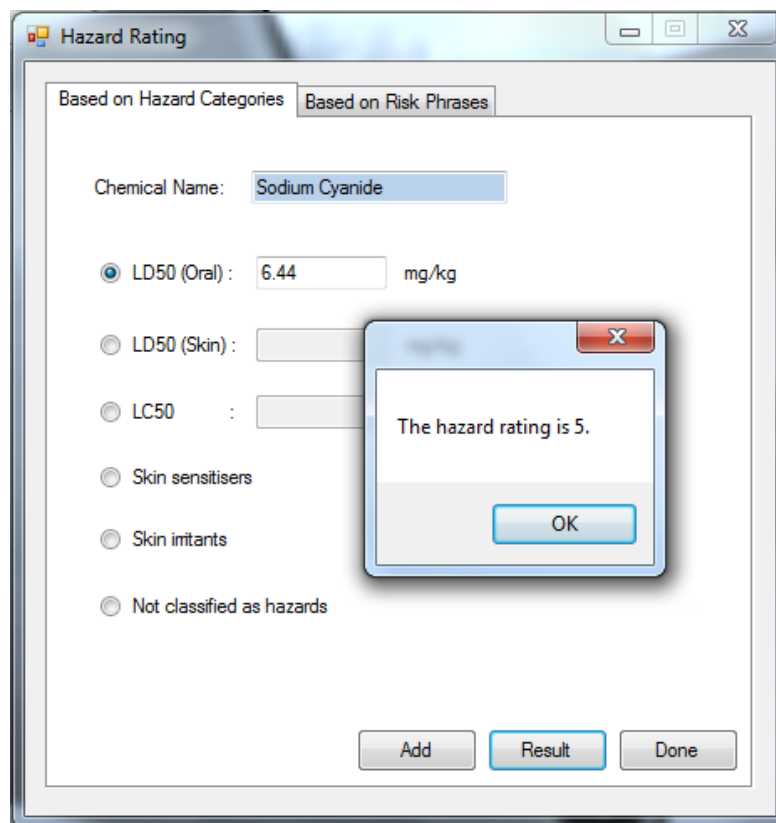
Hazard Rating

Based on Hazard Categories
Based on Risk Phrases

Chemical Name: Sodium Cyanide

LD50 (Oral) : 6.44 mg/kg

LD50 (Skin) :

LC50 :

Skin sensitisers

Skin irritants

Not classified as hazards

The hazard rating is 5.

OK

Add
Result
Done